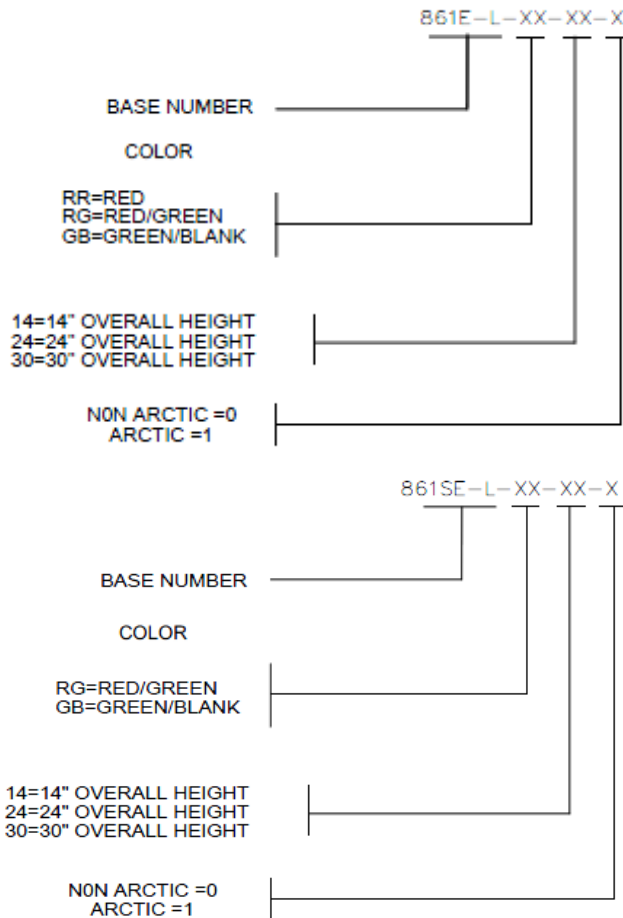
861E-L-XX-XX-X

BASE NUMBER

COLOR

RR=RED
RG=RED/GREEN
GB=GREEN/BLANK

14=14" OVERALL HEIGHT
24=24" OVERALL HEIGHT
30=30" OVERALL HEIGHT

N0N ARCTIC =0
ARCTIC =1

861SE-L-XX-XX-X

BASE NUMBER

COLOR

RG=RED/GREEN
GB=GREEN/BLANK

14=14" OVERALL HEIGHT
24=24" OVERALL HEIGHT
30=30" OVERALL HEIGHT

N0N ARCTIC =0
ARCTIC =1